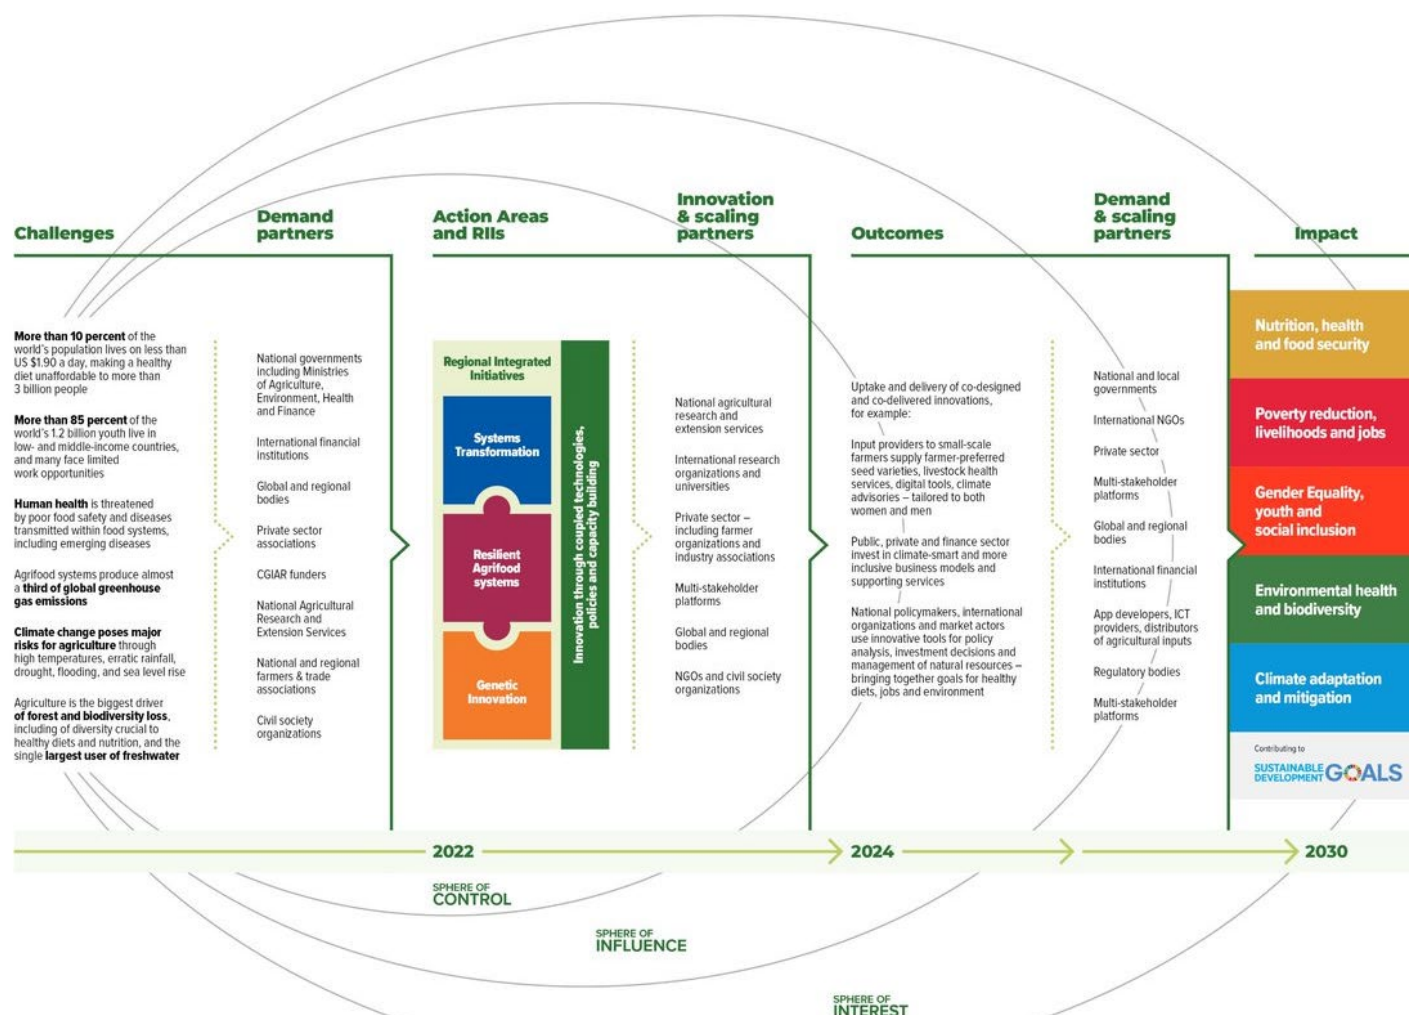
Challenges

Demand partners

Action Areas and RIIs

Innovation & scaling partners

Outcomes

Demand & scaling partners

Impact

More than 10 percent of the world's population lives on less than US \$1.90 a day, making a healthy diet unaffordable to more than 3 billion people

More than 85 percent of the world's 1.2 billion youth live in low- and middle-income countries, and many face limited work opportunities

Human health is threatened by poor food safety and diseases transmitted within food systems, including emerging diseases

Agrifood systems produce almost a third of global greenhouse gas emissions

Climate change poses major risks for agriculture through high temperatures, erratic rainfall, drought, flooding, and sea level rise

Agriculture is the biggest driver of forest and biodiversity loss, including of diversity crucial to healthy diets and nutrition, and the single largest user of freshwater

National governments including Ministries of Agriculture, Environment, Health and Finance

International financial institutions

Global and regional bodies

Private sector associations

CGIAR funders

National Agricultural Research and Extension Services

National and regional farmers & trade associations

Civil society organizations

Regional Integrated Initiatives

Systems Transformation

Resilient Agrifood systems

Genetic Innovation

Innovation through coupled technologies, policies and capacity building

National agricultural research and extension services

International research organizations and universities

Private sector – including farmer organizations and industry associations

Multi-stakeholder platforms

Global and regional bodies

NGOs and civil society organizations

Uptake and delivery of co-designed and co-delivered innovations, for example:

Input providers to small-scale farmers supply farmer-preferred seed varieties, livestock health services, digital tools, climate advisories – tailored to both women and men

Public, private and finance sector invest in climate-smart and more inclusive business models and supporting services

National policymakers, international organizations and market actors use innovative tools for policy analysis, investment decisions and management of natural resources – bringing together goals for healthy diets, jobs and environment

National and local governments

International NGOs

Private sector

Multi-stakeholder platforms

Global and regional bodies

International financial institutions

App developers, ICT providers, distributors of agricultural inputs

Regulatory bodies

Multi-stakeholder platforms

Nutrition, health and food security

Poverty reduction, livelihoods and jobs

Gender Equality, youth and social inclusion

Environmental health and biodiversity

Climate adaptation and mitigation

Contributing to
SUSTAINABLE DEVELOPMENT GOALS

2022

2024

2030

SPHERE OF CONTROL

SPHERE OF INFLUENCE

SPHERE OF INTEREST